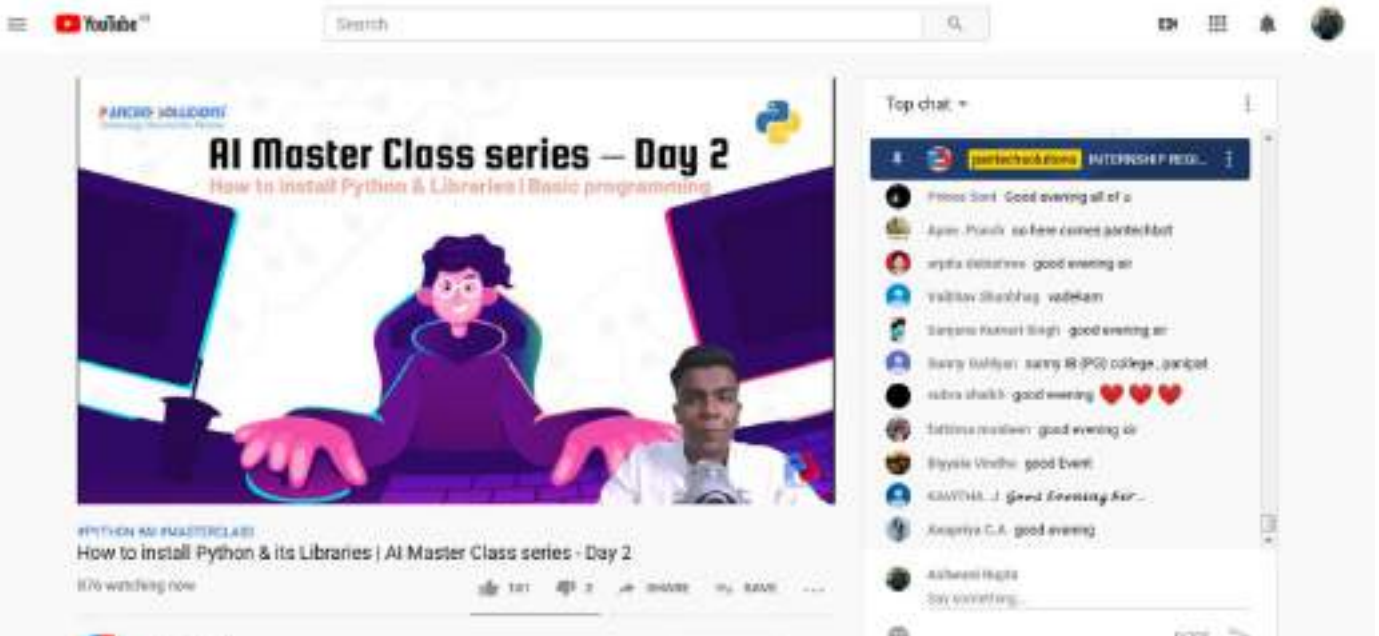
YouTube IN

Search

PANTECH SOLUTIONS

AI Master Class series – Day 2

How to install Python & Libraries | Basic programming

#PYTHON #AI #MASTERCLASS

How to install Python & its Libraries | AI Master Class series - Day 2

876 watching now

181 3 SHARE SAVE ...

Top chat

pantechsolutions INTERNSHIP REGI...

Prince Soni Good evening all of u

Ayan Pandit so here comes pantechbot

arpita debnath good evening sir

Vaibhav Shubham vadekam

Sanjana Kumari Singh good evening sir

Sunny Sahiyan sunny IB (PG) college, panipat

nabra shaikh good evening ❤️❤️❤️

fathima muskan good evening sir

Biyyala Vindhu good Event

KAVITHA J Good Evening Sir...

Anupriya C.A good evening

Ashwani Gupta

Say something...